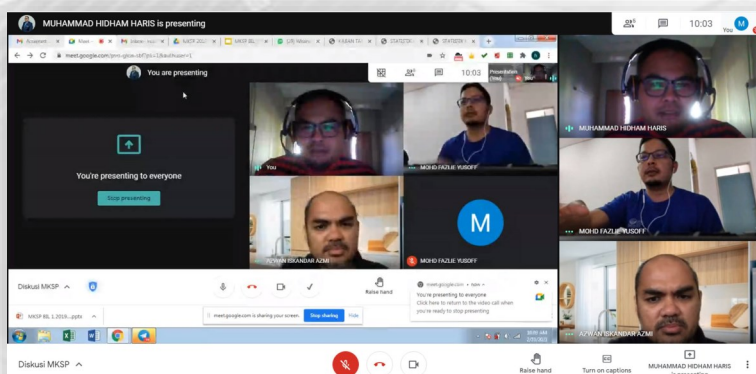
MUHAMMAD HIDHAM HARIS is presenting

10:03

You

meet.google.com/

You are presenting

10:03

You're presenting to everyone

Stop presenting

You

MOHD FAZLIE YUSOFF

AZWAN ISKANDAR AZMI

MOHD FAZLIE YUSOFF

M

Diskusi MKSP

Raise hand

meet.google.com • now

You're presenting to everyone

Click here to return to the video call when you're ready to stop presenting

MKSP BIL 1 2019....pptx

meet.google.com is sharing your screen.

Stop sharing

Hide

MUHAMMAD HIDHAM HARIS

MOHD FAZLIE YUSOFF

AZWAN ISKANDAR AZMI

Diskusi MKSP

Raise hand

Turn on captions

MUHAMMAD HIDHAM HARIS